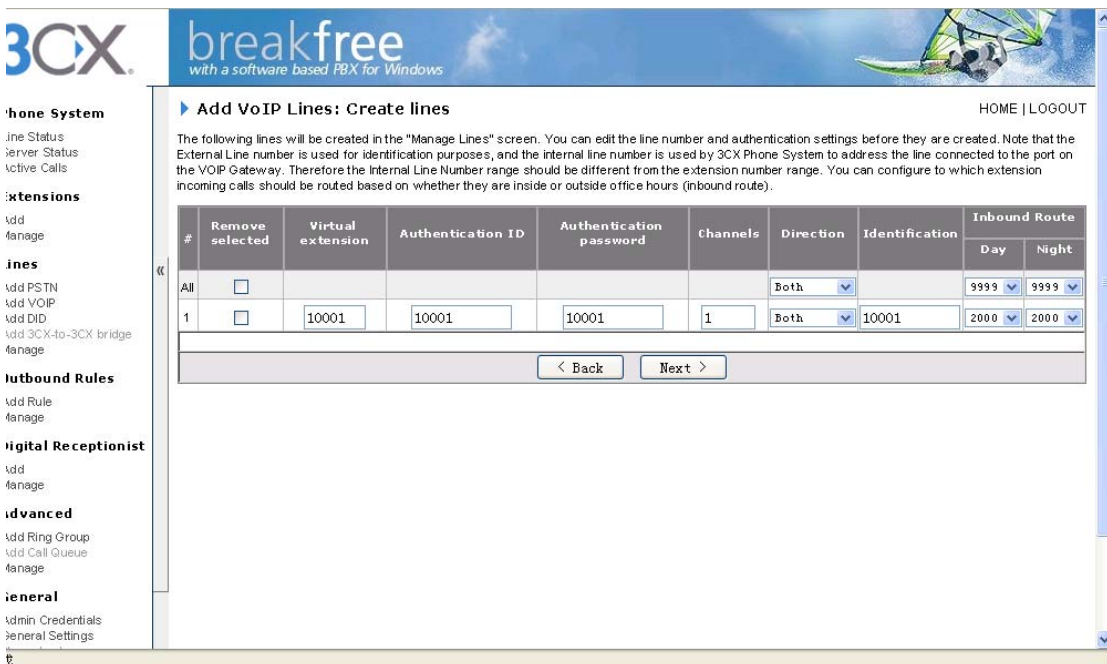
3CX.

breakfree
with a software based PBX for Windows

'hone System
.ine Status
erver Status
ctive Calls

xtensions
dd
lanage

ines
dd PSTN
dd VOIP
dd DID
dd 3CX-to-3CX bridge
lanage

utbound Rules
dd Rule
lanage

igital Receptionist
dd
lanage

dvanced
dd Ring Group
dd Call Queue
lanage

eneral
dmin Credentials
eneral Settings

«

Add VoIP Lines: Create lines

HOME | LOGOUT

The following lines will be created in the "Manage Lines" screen. You can edit the line number and authentication settings before they are created. Note that the External Line number is used for identification purposes, and the internal line number is used by 3CX Phone System to address the line connected to the port on the VOIP Gateway. Therefore the Internal Line Number range should be different from the extension number range. You can configure to which extension incoming calls should be routed based on whether they are inside or outside office hours (inbound route).

| # | Remove selected | Virtual extension | Authentication ID | Authentication password | Channels | Direction | Identification | Inbound Route Day | Inbound Route Night |
|---|---|---|---|---|---|---|---|---|---|
| All | | | | | | Both | | 9999 | 9999 |
| 1 | | 10001 | 10001 | 10001 | 1 | Both | 10001 | 2000 | 2000 |

< Back   Next >